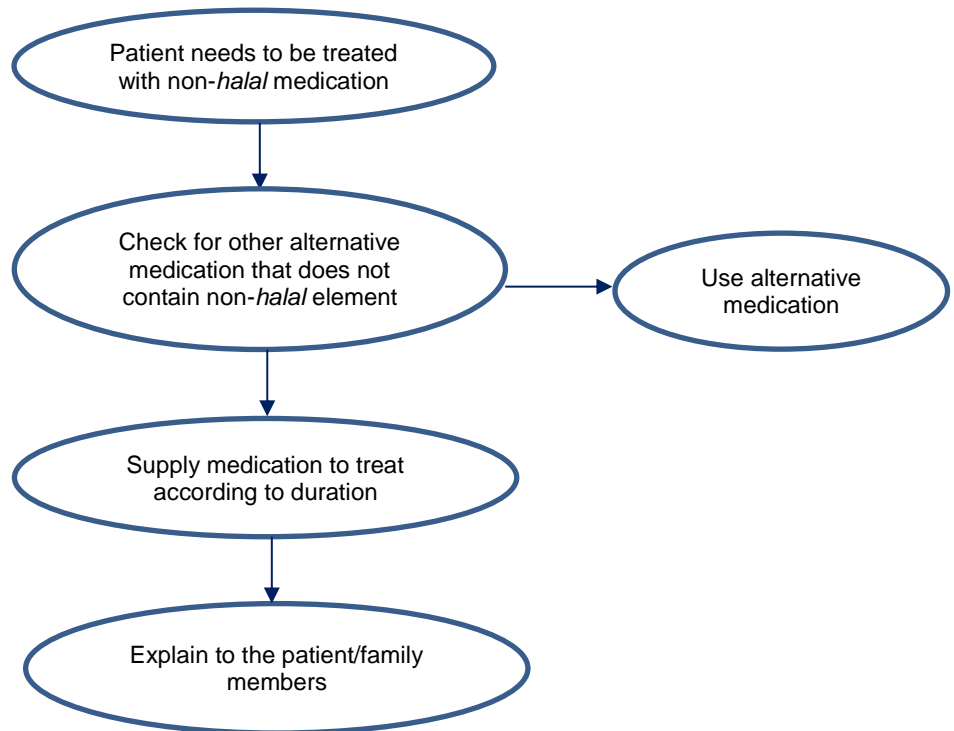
Patient needs to be treated with non-halal medication

Check for other alternative medication that does not contain non-halal element

Use alternative medication

Supply medication to treat according to duration

Explain to the patient/family members